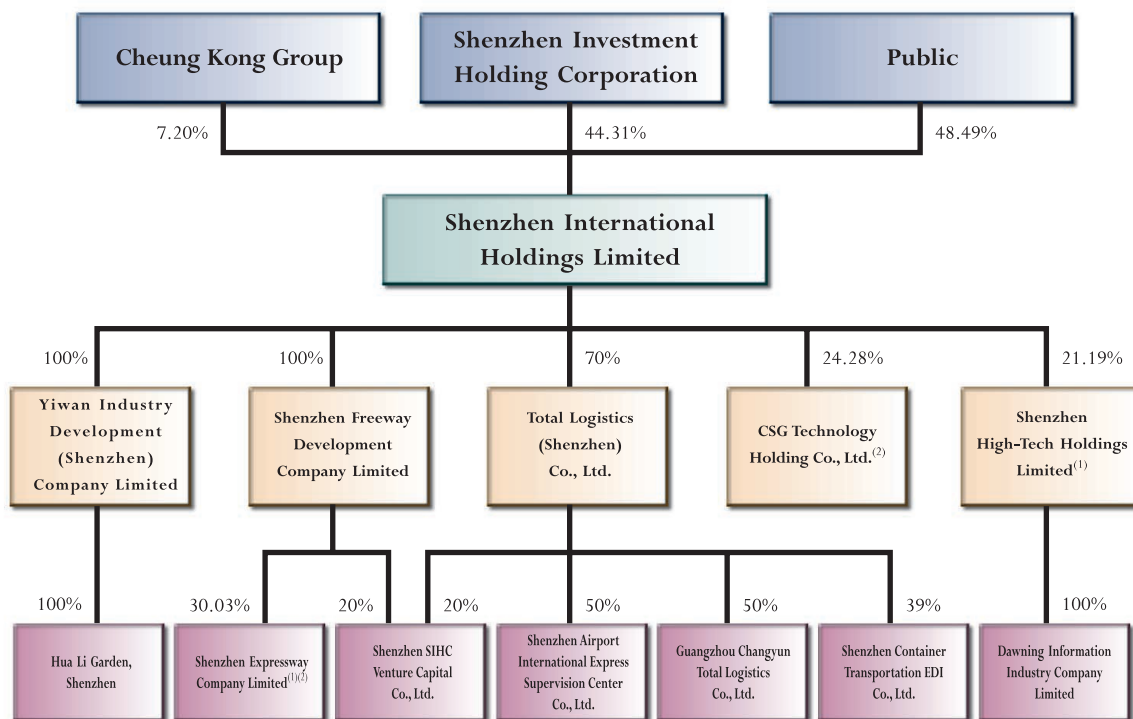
Cheung Kong Group

Shenzhen Investment Holding Corporation

Public

7.20%

44.31%

48.49%

Shenzhen International Holdings Limited

100%

100%

70%

24.28%

21.19%

Yiwan Industry Development (Shenzhen) Company Limited

Shenzhen Freeway Development Company Limited

Total Logistics (Shenzhen) Co., Ltd.

CSG Technology Holding Co., Ltd.$^{(2)}$

Shenzhen High-Tech Holdings Limited$^{(1)}$

100%

30.03%

20%

20%

50%

50%

39%

100%

Hua Li Garden, Shenzhen

Shenzhen Expressway Company Limited$^{(1)(2)}$

Shenzhen SIHC Venture Capital Co., Ltd.

Shenzhen Airport International Express Supervision Center Co., Ltd.

Guangzhou Changyun Total Logistics Co., Ltd.

Shenzhen Container Transportation EDI Co., Ltd.

Dawning Information Industry Company Limited